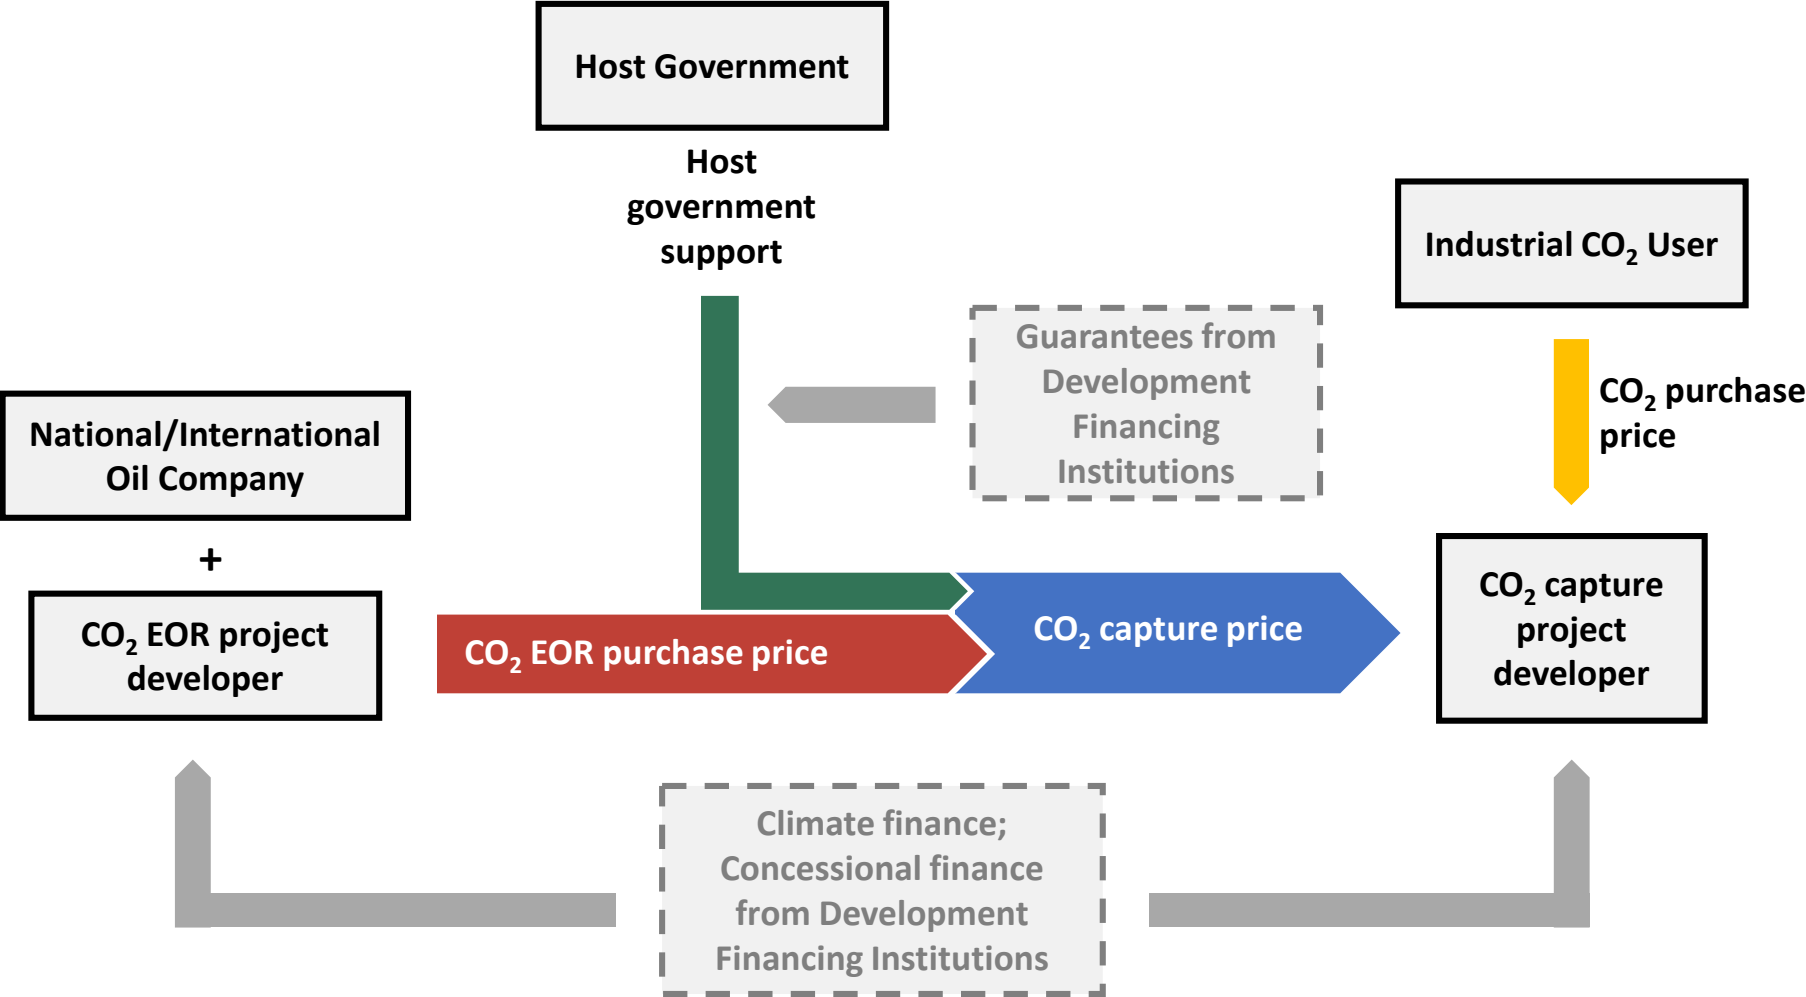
Host Government

Host government support

Industrial $CO_2$ User

Guarantees from Development Financing Institutions

$CO_2$ purchase price

National/International Oil Company

+

$CO_2$ EOR project developer

$CO_2$ EOR purchase price

$CO_2$ capture price

$CO_2$ capture project developer

Climate finance; Concessional finance from Development Financing Institutions